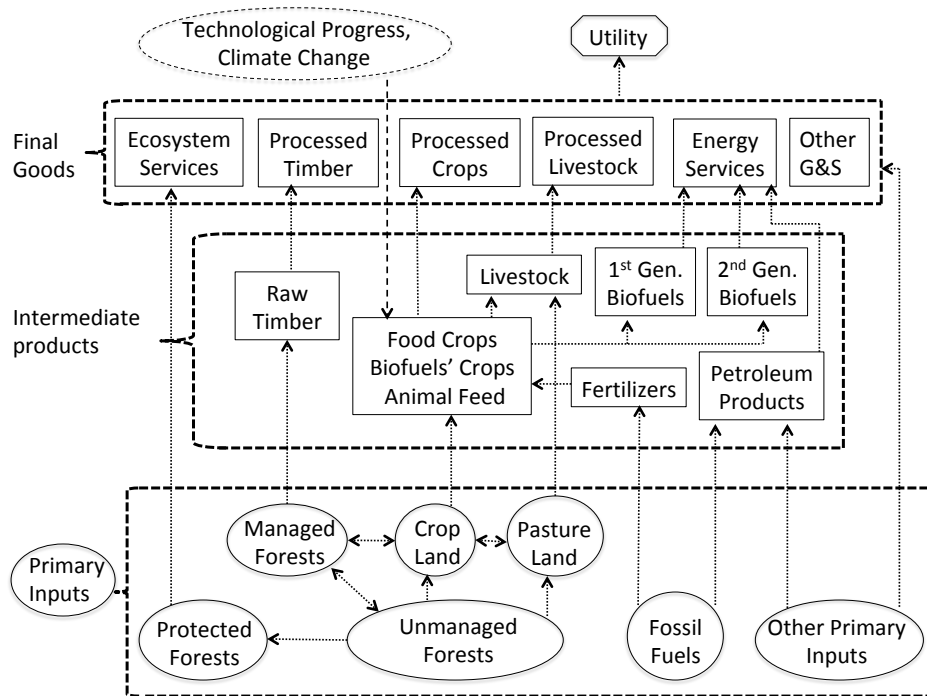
Technological Progress, Climate Change

Utility

Final Goods

Ecosystem Services

Processed Timber

Processed Crops

Processed Livestock

Energy Services

Other G&S

Intermediate products

Raw Timber

Livestock

1st Gen. Biofuels

2nd Gen. Biofuels

Food Crops Biofuels' Crops Animal Feed

Fertilizers

Petroleum Products

Primary Inputs

Managed Forests

Crop Land

Pasture Land

Protected Forests

Unmanaged Forests

Fossil Fuels

Other Primary Inputs